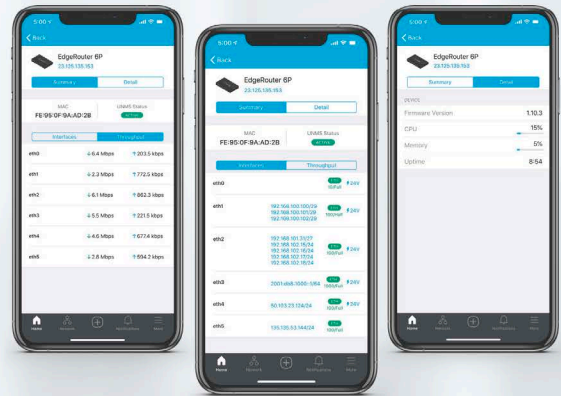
5:00
Back
EdgeRouter 6P
23.125.135.153
Summary
Detail
MAC
FE:95:0F:9A:AD:2B
UNMS Status
ACTIVE
Interfaces
Throughput
eth0 ↓6.4 Mbps ↑203.5 kbps
eth1 ↓2.3 Mbps ↑772.5 kbps
eth2 ↓6.1 Mbps ↑862.3 kbps
eth3 ↓5.5 Mbps ↑221.5 kbps
eth4 ↓4.6 Mbps ↑677.4 kbps
eth5 ↓2.8 Mbps ↑894.2 kbps
Home
Network
Notifications
More

5:00
Back
EdgeRouter 6P
23.125.135.153
Summary
Detail
MAC
FE:95:0F:9A:AD:2B
UNMS Status
ACTIVE
Interfaces
Throughput
eth0 100/Full 24V
eth1 192.168.100.100/26 192.168.100.101/28 192.168.100.102/28 100/Half 24V
eth2 192.168.101.21/17 192.168.102.15/34 192.168.102.16/34 192.168.102.17/34 192.168.102.18/34 100/Full
eth3 2001:db8:1000::1/64 100/Full 24V
eth4 50.153.23.134/24
eth5 135.135.53.144/24
Home
Network
Notifications
More

5:00
Back
EdgeRouter 6P
23.125.135.153
Summary
Detail
DEVICE
Firmware Version 1.10.3
CPU 15%
Memory 5%
Uptime 8:54
Home
Network
Notifications
More